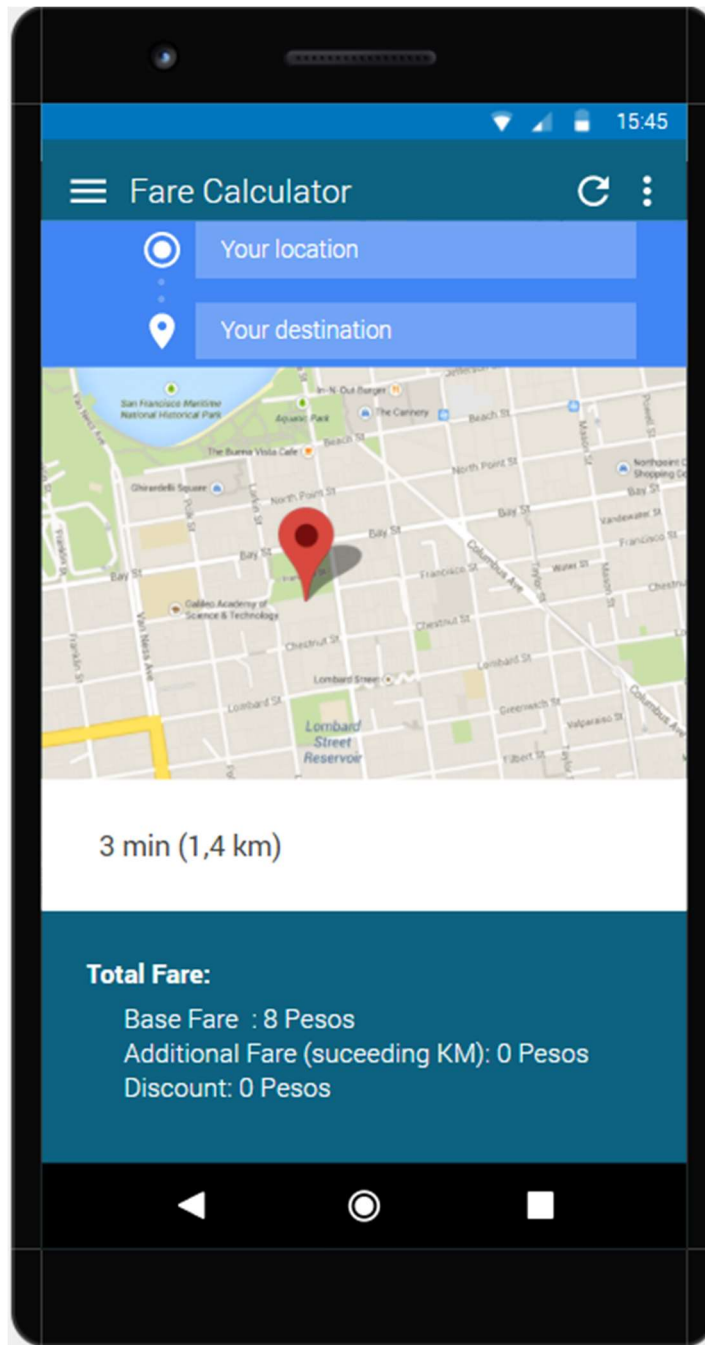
15:45

Fare Calculator

Your location

Your destination

In-N-Out Burger
San Francisco Maritime National Historical Park
Aquatic Park
The Cannery
Beach St
Jefferson St
The Buena Vista Cafe
Beach St
North Point St
Ghirardelli Square
North Point St
Northpoint Shopping Ce
Bay St
Bay St
Bay St
Bay St
Francisco St
Columbus Ave
Francisco St
Galileo Academy of Science & Technology
Chestnut St
Chestnut St
Lombard Street
Lombard St
Lombard St
Lombard Street Reservoir
Greenwich St
Filbert St
Valparaiso St
Columbus Ave
Van Ness Ave
Polk St
Larkin St
Franklin St
Mason St
Powell St
Taylor St
Vandewater St
Water St

3 min (1,4 km)

Total Fare:

Base Fare : 8 Pesos
Additional Fare (suceeding KM): 0 Pesos
Discount: 0 Pesos